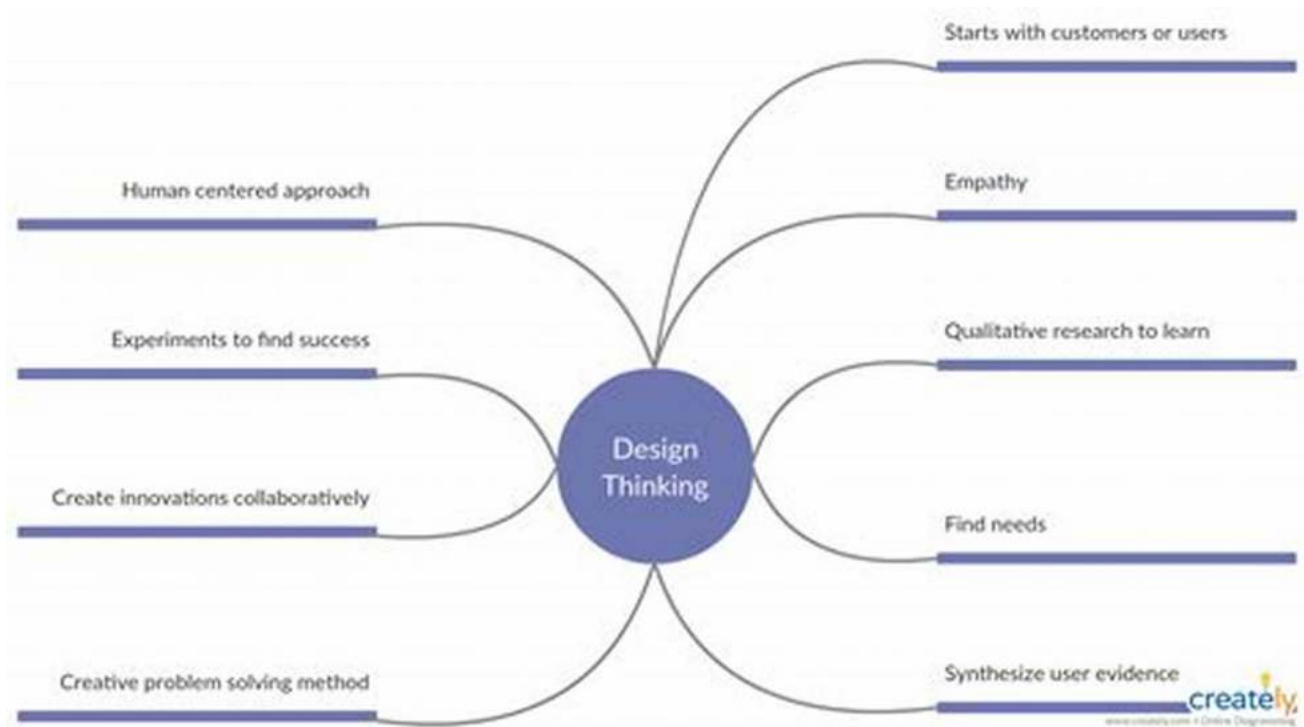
Design Thinking

Human centered approach

Experiments to find success

Create innovations collaboratively

Creative problem solving method

Starts with customers or users

Empathy

Qualitative research to learn

Find needs

Synthesize user evidence

creately

www.creately.com • Online Diagramming